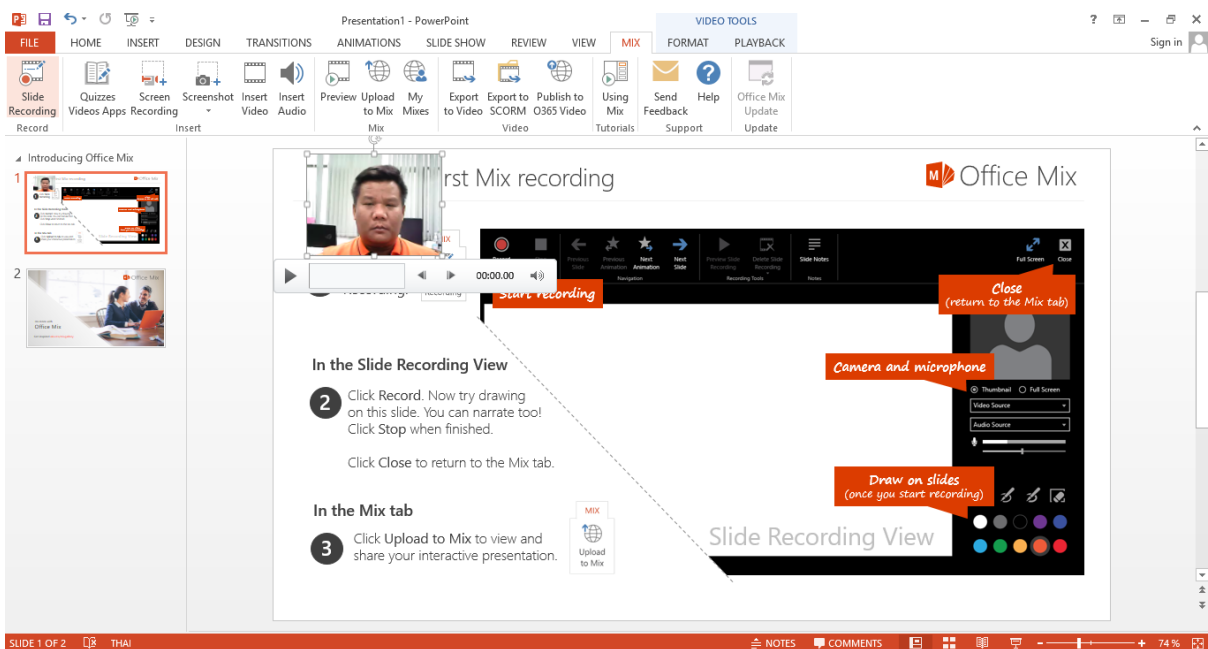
Presentation1 - PowerPoint

VIDEO TOOLS

? – ×

FILE HOME INSERT DESIGN TRANSITIONS ANIMATIONS SLIDE SHOW REVIEW VIEW MIX FORMAT PLAYBACK

Sign in

Slide Recording
Record

Quizzes Videos Apps
Screen Recording
Screenshot
Insert Video
Insert Audio
Insert

Preview
Upload to Mix
My Mixes
Mix

Export to Video
Export to SCORM
Publish to O365 Video
Video

Using Mix
Tutorials

Send Feedback
Help
Support

Office Mix Update
Update

Introducing Office Mix

1

2

rst Mix recording

Office Mix

00:00.00

Recording.

Recording

Start recording

Previous Slide
Previous Animation
Next Animation
Next Slide
Navigation
Preview Slide Recording
Delete Slide Recording
Recording Tools
Slide Notes
Notes
Full Screen
Close

Close
(return to the Mix tab)

Camera and microphone

Thumbnail
Full Screen
Video Source
Audio Source

In the Slide Recording View

2 Click Record. Now try drawing on this slide. You can narrate too! Click Stop when finished.

Click Close to return to the Mix tab.

Draw on slides
(once you start recording)

In the Mix tab

MIX

3 Click Upload to Mix to view and share your interactive presentation.

Upload to Mix

Slide Recording View

SLIDE 1 OF 2 THAI NOTES COMMENTS 74 %